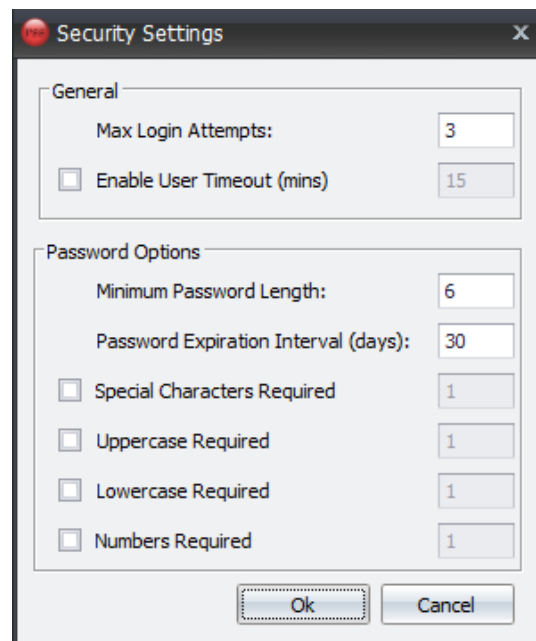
Security Settings
X

General

Max Login Attempts: 3

Enable User Timeout (mins) 15

Password Options

Minimum Password Length: 6

Password Expiration Interval (days): 30

Special Characters Required 1

Uppercase Required 1

Lowercase Required 1

Numbers Required 1

Ok
Cancel